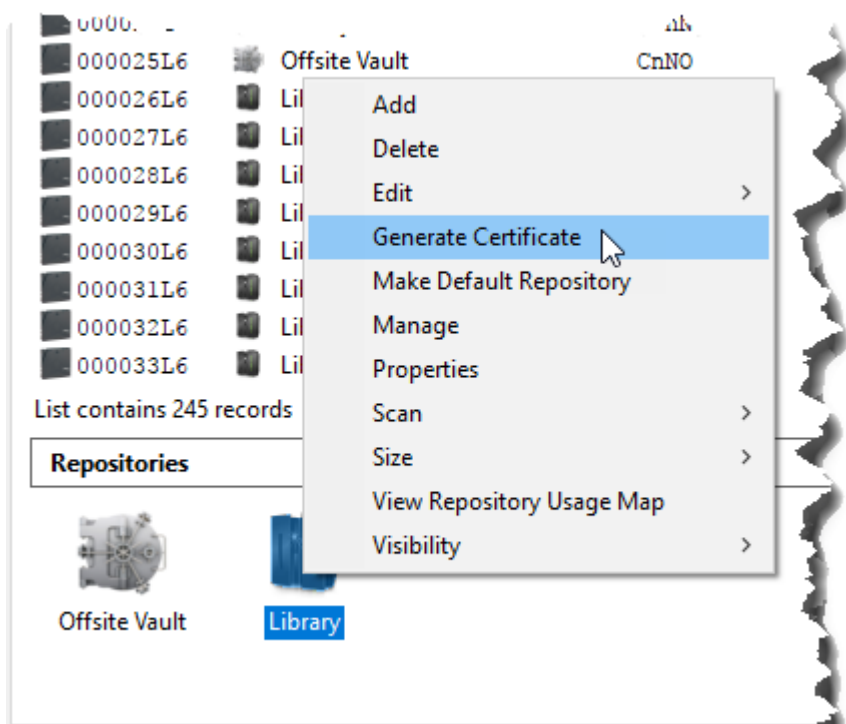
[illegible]
000025L6 Offsite Vault CnNO
000026L6 Lil
000027L6 Lil
000028L6 Lil
000029L6 Lil
000030L6 Lil
000031L6 Lil
000032L6 Lil
000033L6 Lil

Add
Delete
Edit
Generate Certificate
Make Default Repository
Manage
Properties
Scan
Size
View Repository Usage Map
Visibility

List contains 245 records

Repositories

Offsite Vault
Library